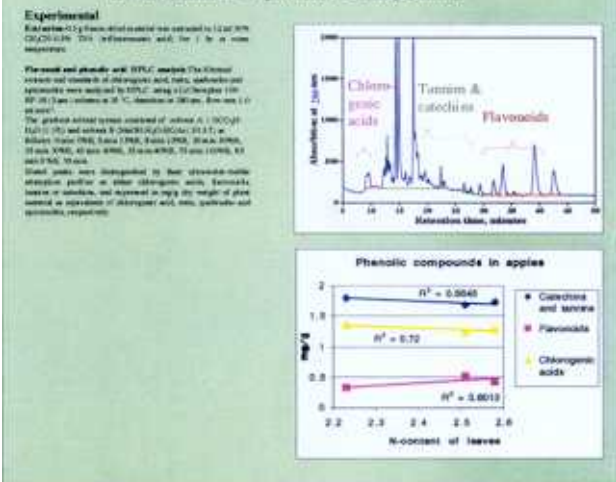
Experimental

Extraction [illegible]

Flavonoids and phenolic acid HPLC analysis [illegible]

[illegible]

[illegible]

Chlorogenic acids

Tannins & catechins

Flavonoids

Absorbance at 280 nm

Retention time, minutes

Phenolic compounds in apples

$R^2 = 0.6646$

$R^2 = 0.72$

$R^2 = 0.6013$

mg/g

N-content of leaves

Catechins and tannins

Flavonoids

Chlorogenic acids

2
1.5
1
0.5
0

2.2 2.3 2.4 2.5 2.6